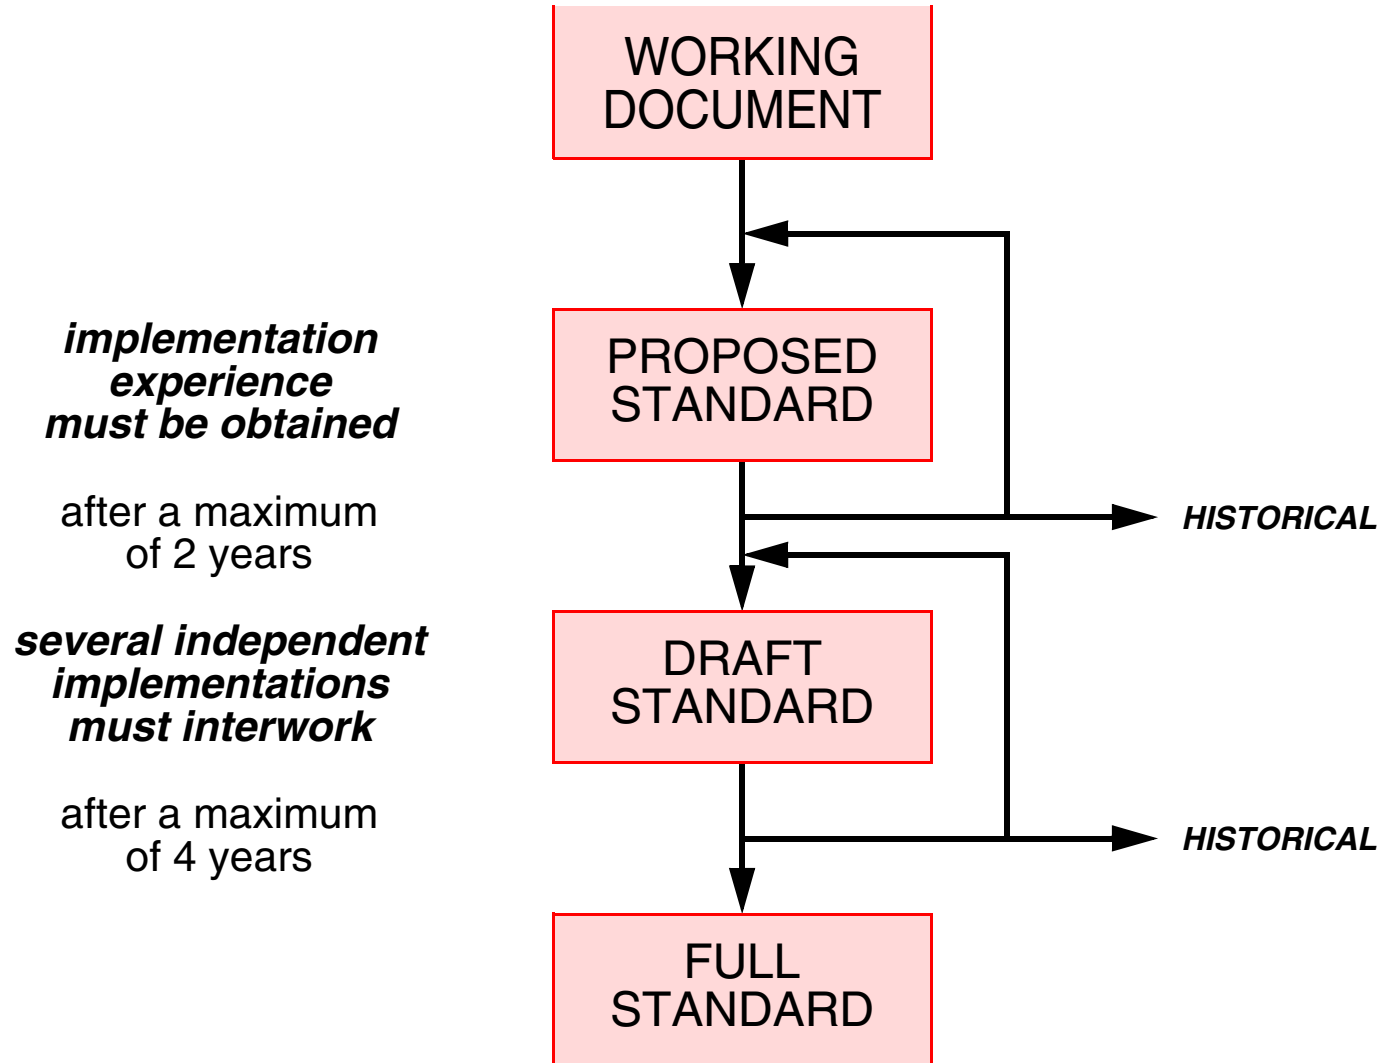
WORKING DOCUMENT

implementation experience must be obtained

PROPOSED STANDARD

after a maximum of 2 years

HISTORICAL

several independent implementations must interwork

DRAFT STANDARD

after a maximum of 4 years

HISTORICAL

FULL STANDARD